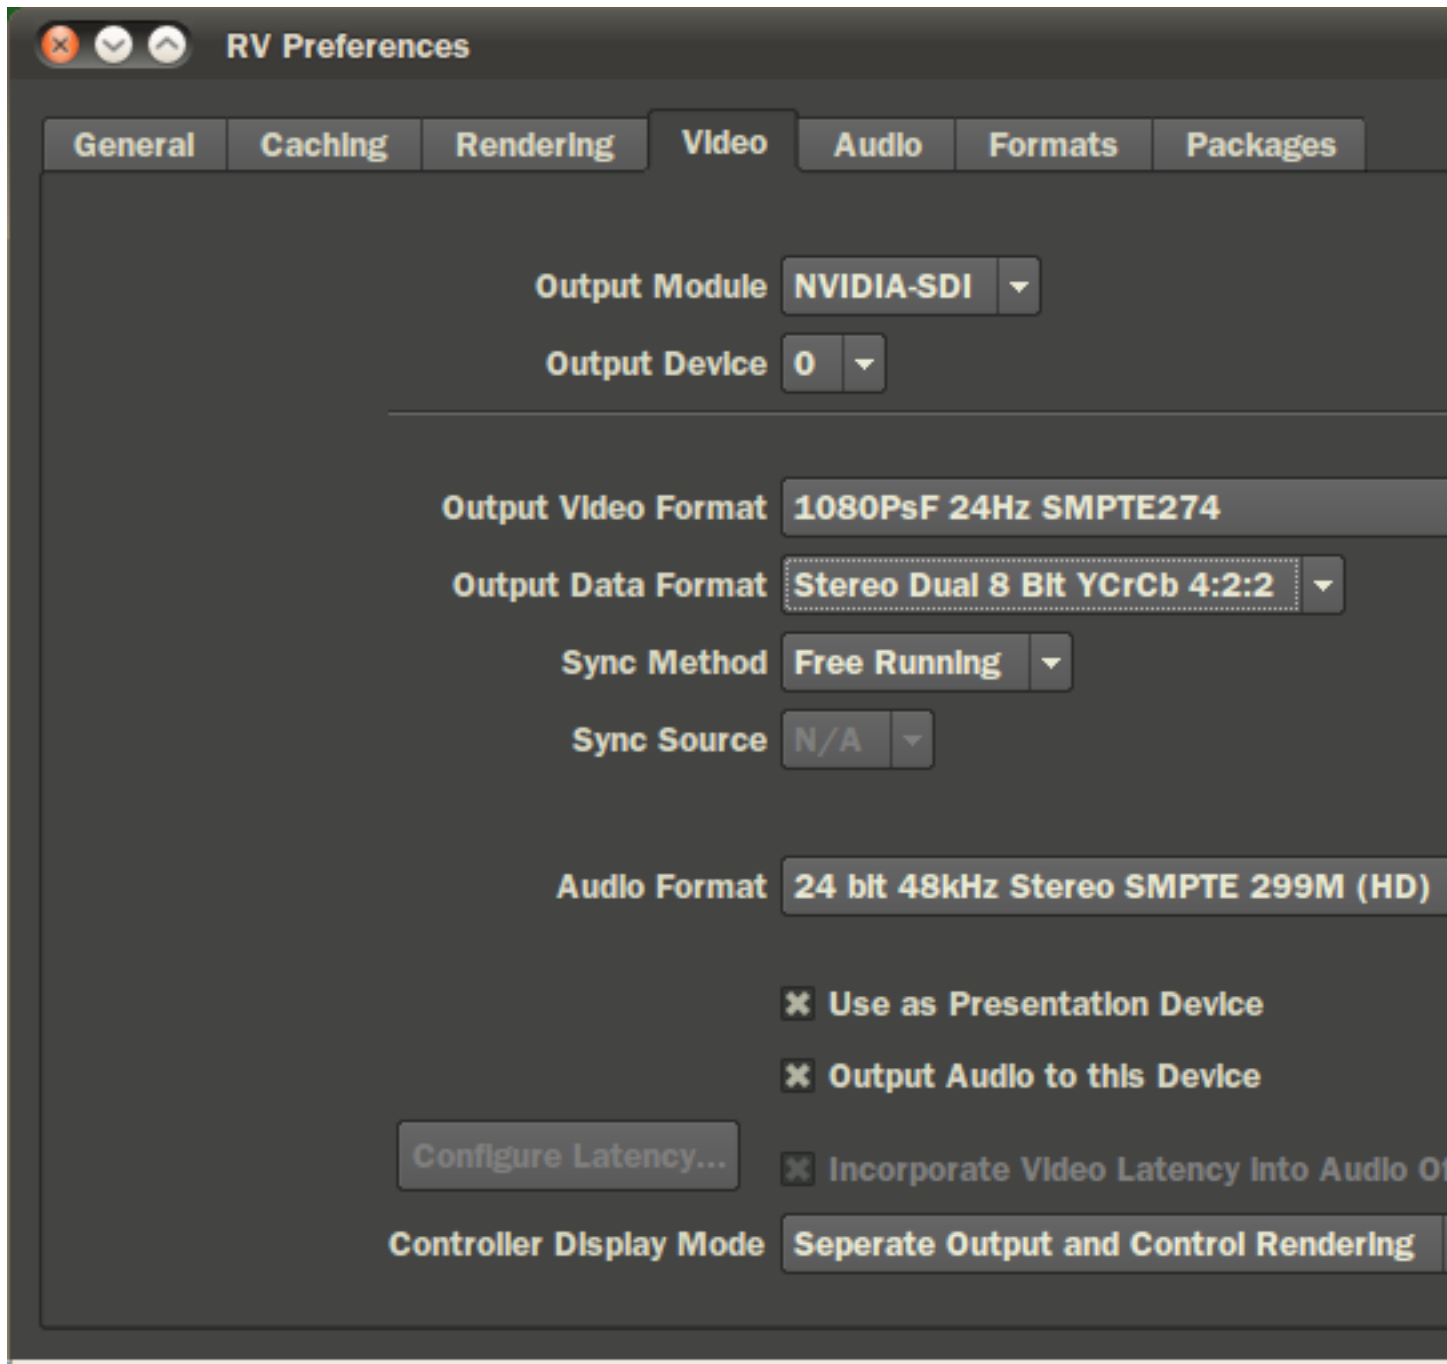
RV Preferences

General Caching Rendering Video Audio Formats Packages

Output Module NVIDIA-SDI

Output Device 0

Output Video Format 1080PsF 24Hz SMPTE274

Output Data Format Stereo Dual 8 Bit YCrCb 4:2:2

Sync Method Free Running

Sync Source N/A

Audio Format 24 bit 48kHz Stereo SMPTE 299M (HD)

Use as Presentation Device

Output Audio to this Device

Configure Latency...

Incorporate Video Latency Into Audio O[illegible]

Controller Display Mode Seperate Output and Control Rendering